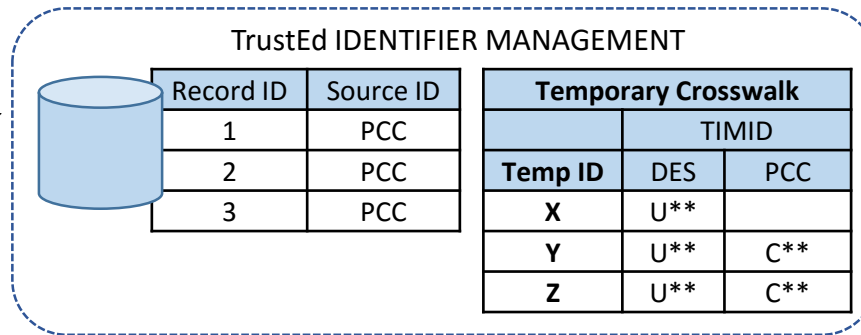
TrustEd IDENTIFIER MANAGEMENT

| Record ID | Source ID |
|---|---|
| 1 | PCC |
| 2 | PCC |
| 3 | PCC |

| **Temporary Crosswalk** | | |
|---|---|---|
| | TIMID | |
| **Temp ID** | DES | PCC |
| **X** | U** | |
| **Y** | U** | C** |
| **Z** | U** | C** |